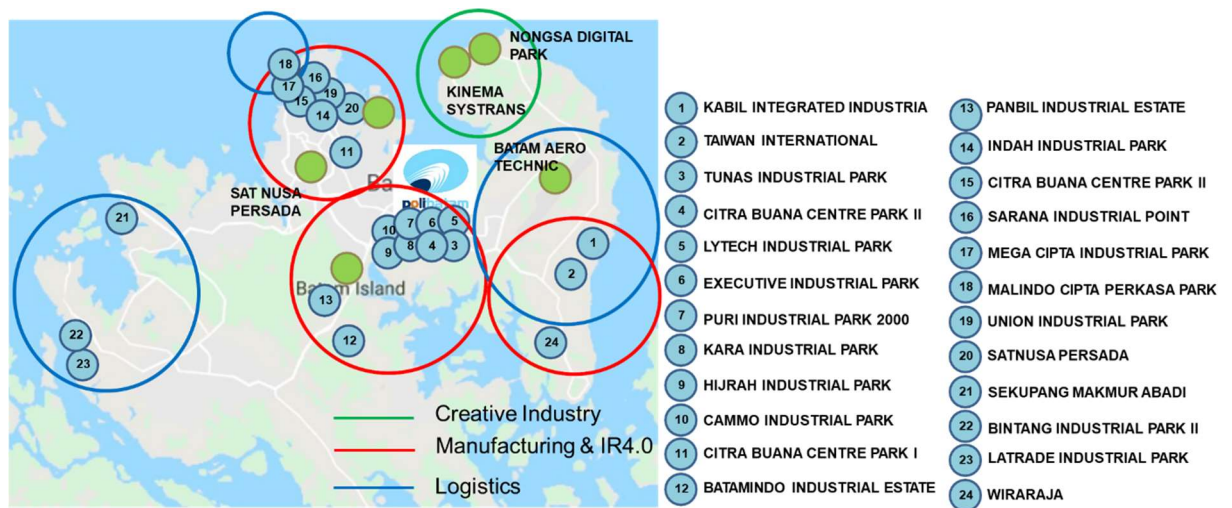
NONGSA DIGITAL PARK

KINEMA SYSTRANS

BATAM AERO TECHNIC

SAT NUSA PERSADA

Ba

polibatam

Batam Island

18 16 17 15 19 14 20 11 21 7 6 5 10 8 4 3 9 1 2 13 12 22 23 24

Creative Industry
Manufacturing & IR4.0
Logistics

1 KABIL INTEGRATED INDUSTRIA
2 TAIWAN INTERNATIONAL
3 TUNAS INDUSTRIAL PARK
4 CITRA BUANA CENTRE PARK II
5 LYTECH INDUSTRIAL PARK
6 EXECUTIVE INDUSTRIAL PARK
7 PURI INDUSTRIAL PARK 2000
8 KARA INDUSTRIAL PARK
9 HIJRAH INDUSTRIAL PARK
10 CAMMO INDUSTRIAL PARK
11 CITRA BUANA CENTRE PARK I
12 BATAMINDO INDUSTRIAL ESTATE

13 PANBIL INDUSTRIAL ESTATE
14 INDAH INDUSTRIAL PARK
15 CITRA BUANA CENTRE PARK II
16 SARANA INDUSTRIAL POINT
17 MEGA CIPTA INDUSTRIAL PARK
18 MALINDO CIPTA PERKASA PARK
19 UNION INDUSTRIAL PARK
20 SATNUSA PERSADA
21 SEKUPANG MAKMUR ABADI
22 BINTANG INDUSTRIAL PARK II
23 LATRADE INDUSTRIAL PARK
24 WIRARAJA